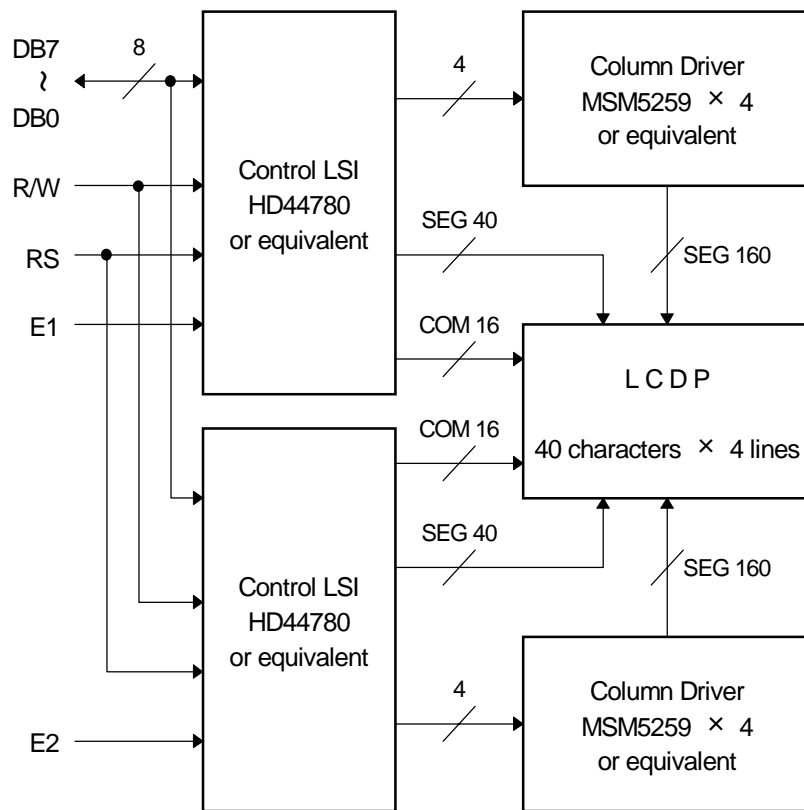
DB7
~
DB0

8

R/W

RS

E1

E2

Control LSI
HD44780
or equivalent

Control LSI
HD44780
or equivalent

4

SEG 40

COM 16

COM 16

SEG 40

4

Column Driver
MSM5259 × 4
or equivalent

SEG 160

L C D P

40 characters × 4 lines

SEG 160

Column Driver
MSM5259 × 4
or equivalent